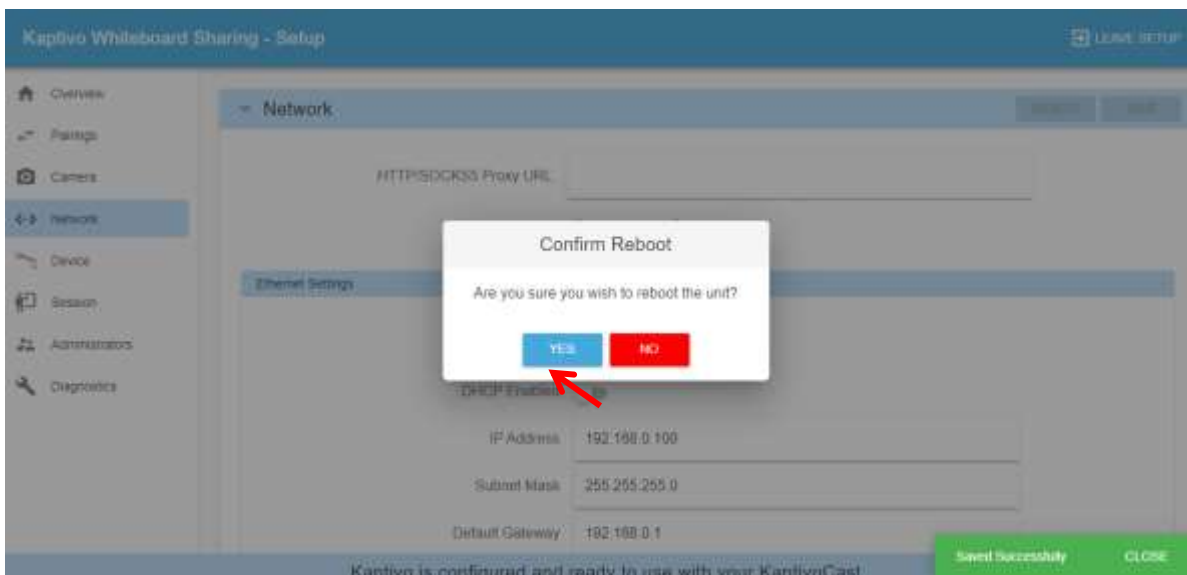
Kaptivo Whiteboard Sharing - Setup

LEAVE SETUP

Overview
Pairings
Camera
Network
Device
Session
Administrators
Diagnostics

Network

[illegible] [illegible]

HTTP/SOCKS5 Proxy URL

Ethernet Settings

Confirm Reboot

Are you sure you wish to reboot the unit?

YES NO

DHCP Enabled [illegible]

IP Address 192.168.0.100

Subnet Mask 255.255.255.0

Default Gateway 192.168.0.1

Saved Successfully CLOSE

Kaptivo is configured and ready to use with your KaptivoCast